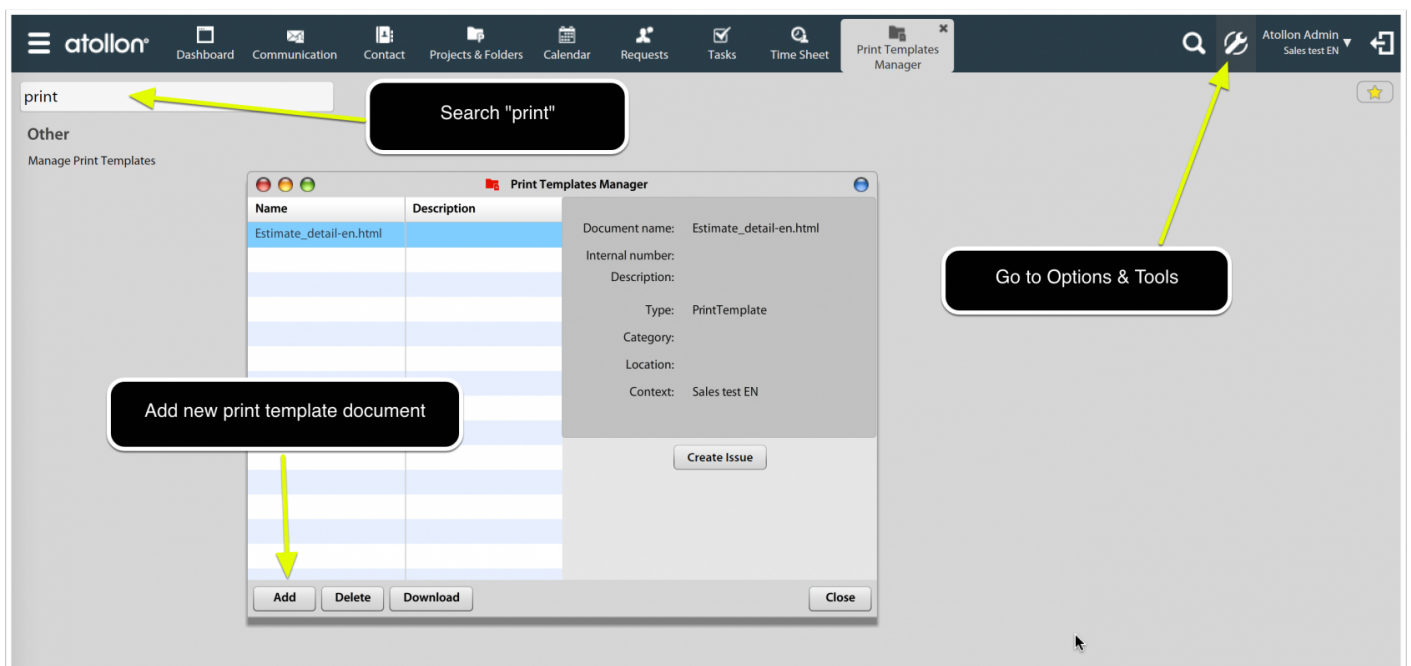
atollon Dashboard Communication Contact Projects & Folders Calendar Requests Tasks Time Sheet Print Templates Manager

Atollon Admin
Sales test EN

print

Search "print"

Other

Manage Print Templates

Print Templates Manager

| Name | Description |
|---|---|
| Estimate_detail-en.html | |

Document name: Estimate_detail-en.html
Internal number:
Description:
Type: PrintTemplate
Category:
Location:
Context: Sales test EN

Create Issue

Go to Options & Tools

Add new print template document

Add Delete Download Close